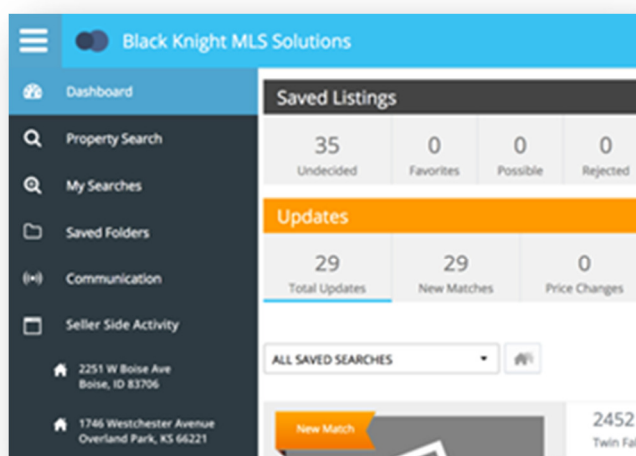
Black Knight MLS Solutions

Dashboard

Property Search

My Searches

Saved Folders

Communication

Seller Side Activity

2251 W Boise Ave
Boise, ID 83706

1746 Westchester Avenue
Overland Park, KS 66221

Saved Listings

| 35 | 0 | 0 | 0 |
|---|---|---|---|
| Undecided | Favorites | Possible | Rejected |

Updates

| 29 | 29 | 0 |
|---|---|---|
| Total Updates | New Matches | Price Changes |

ALL SAVED SEARCHES

New Match

2452

Twin Fa